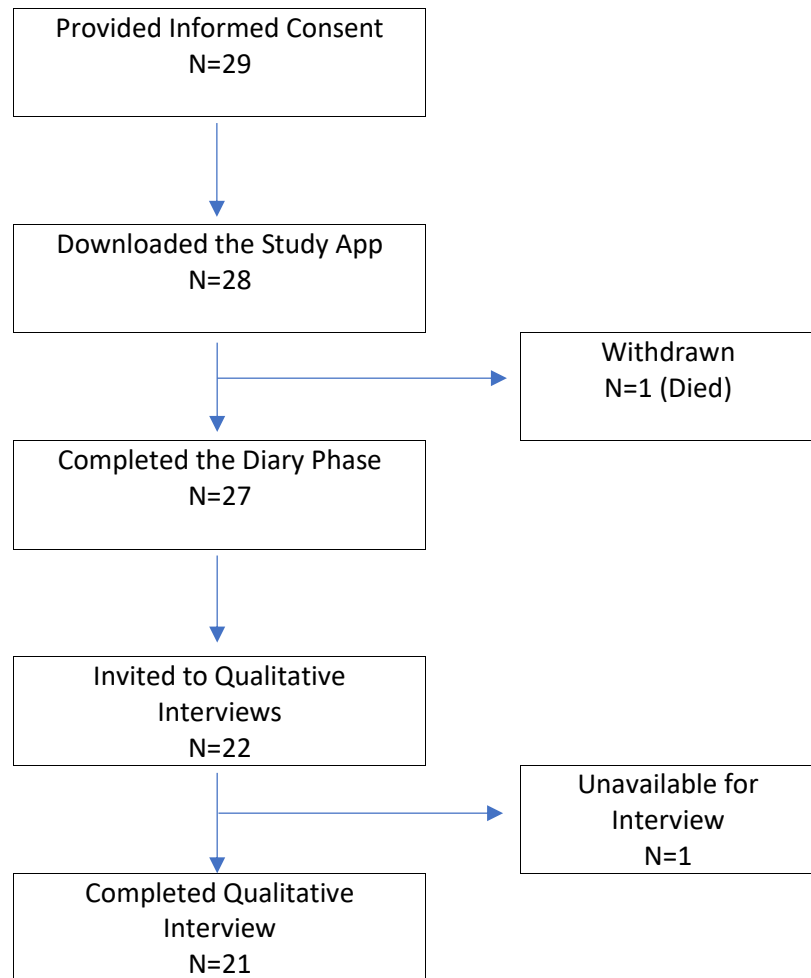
Provided Informed Consent
N=29

Downloaded the Study App
N=28

Withdrawn
N=1 (Died)

Completed the Diary Phase
N=27

Invited to Qualitative Interviews
N=22

Unavailable for Interview
N=1

Completed Qualitative Interview
N=21